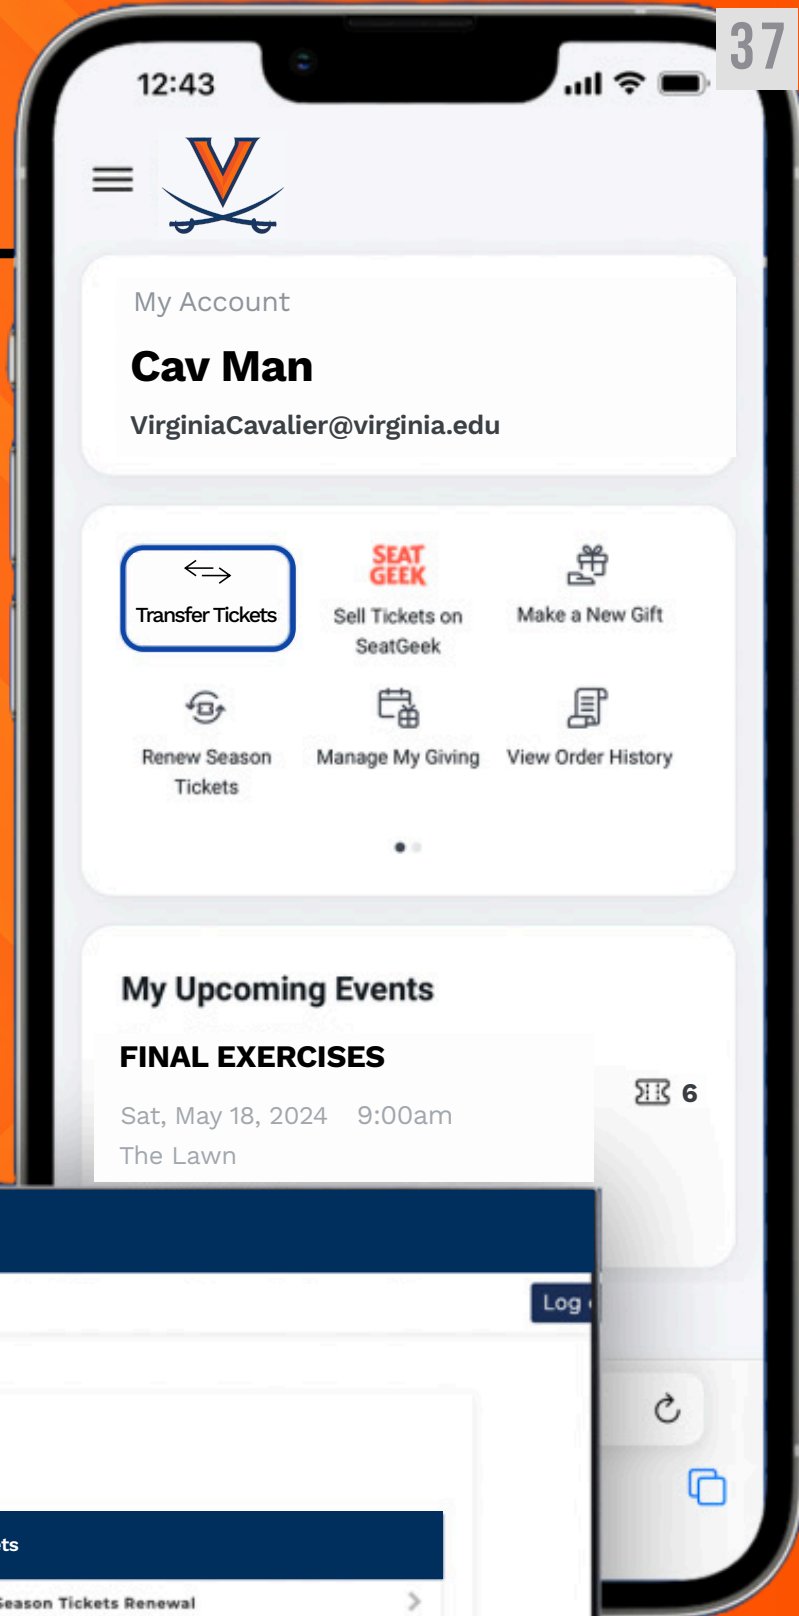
37

12:43

My Account

Cav Man

VirginiaCavalier@virginia.edu

Transfer Tickets

SEAT GEEK

Sell Tickets on SeatGeek

Make a New Gift

Renew Season Tickets

Manage My Giving

View Order History

My Upcoming Events

FINAL EXERCISES

6

Sat, May 18, 2024 9:00am

The Lawn

Log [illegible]

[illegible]ts

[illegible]eason Tickets Renewal